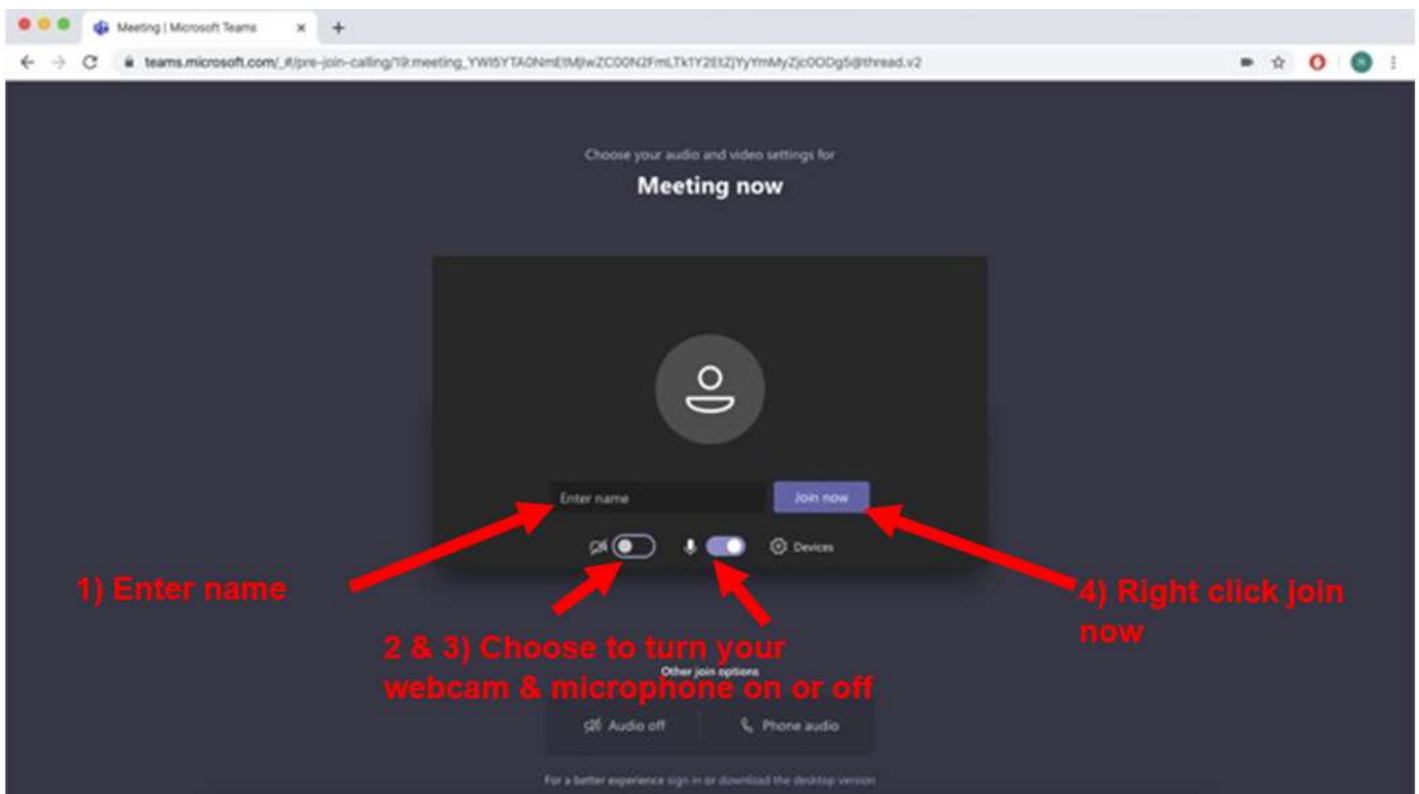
Meeting | Microsoft Teams

teams.microsoft.com/_#/pre-join-calling/19:meeting_YWI5YTA0NmEtMjIwZC00N2FmLTk1Y2EtZjYyYmMyZjc0ODg5@thread.v2

Choose your audio and video settings for

Meeting now

Enter name

Join now

Devices

1) Enter name

2 & 3) Choose to turn your webcam & microphone on or off

4) Right click join now

Other join options

Audio off

Phone audio

For a better experience sign in or download the desktop version